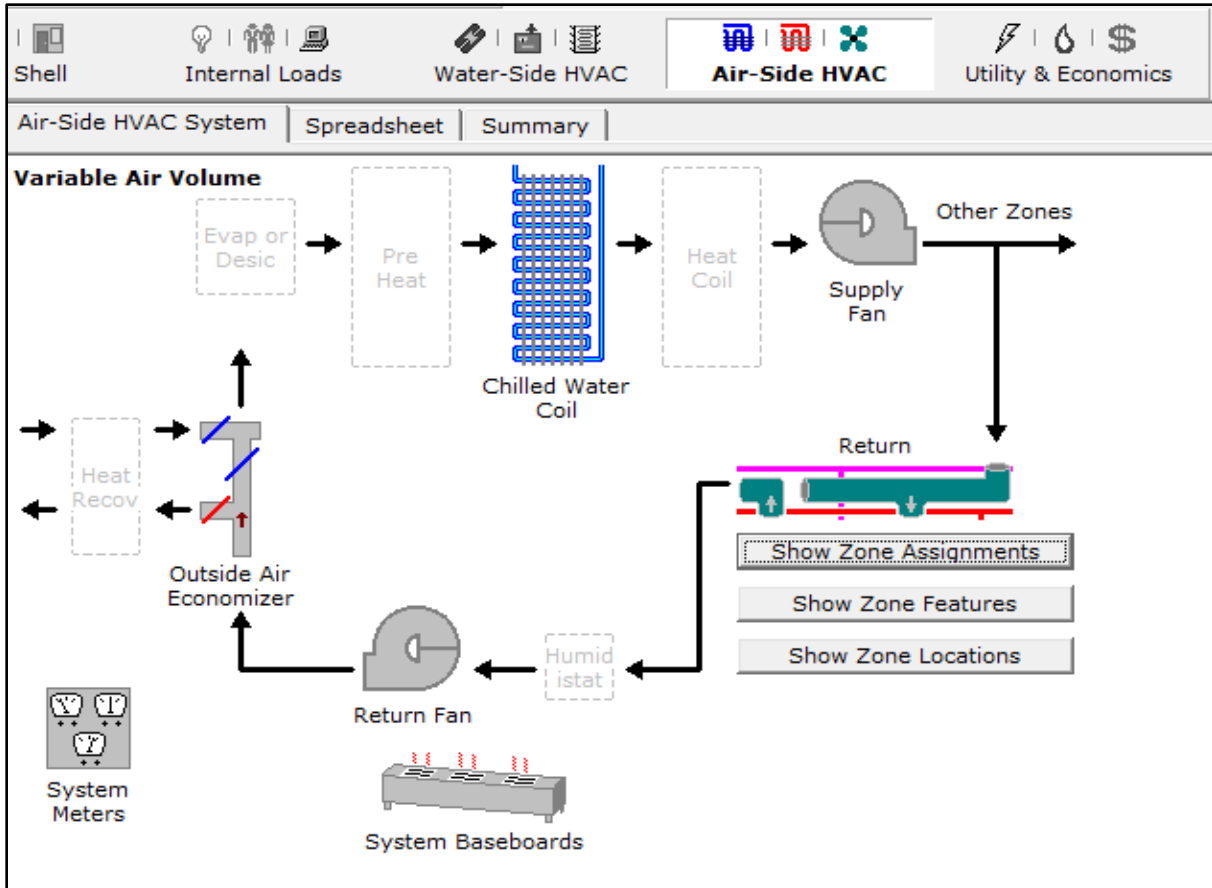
Shell
Internal Loads
Water-Side HVAC
Air-Side HVAC
Utility & Economics

Air-Side HVAC System
Spreadsheet
Summary

Variable Air Volume

Evap or Desic
Pre Heat
Chilled Water Coil
Heat Coil
Supply Fan
Other Zones

Heat Recov
Outside Air Economizer

Return

Show Zone Assignments
Show Zone Features
Show Zone Locations

Humid istat
Return Fan

System Meters
System Baseboards